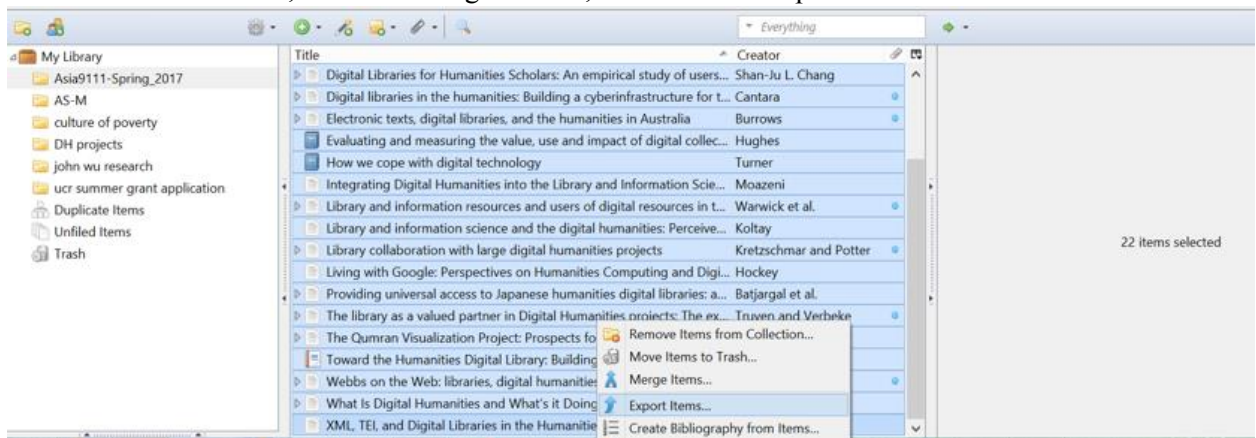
Everything

My Library
Asia9111-Spring_2017
AS-M
culture of poverty
DH projects
john wu research
ucr summer grant application
Duplicate Items
Unfiled Items
Trash

| Title | Creator |
|---|---|
| Digital Libraries for Humanities Scholars: An empirical study of users... | Shan-Ju L. Chang |
| Digital libraries in the humanities: Building a cyberinfrastructure for t... | Cantara |
| Electronic texts, digital libraries, and the humanities in Australia | Burrows |
| Evaluating and measuring the value, use and impact of digital collec... | Hughes |
| How we cope with digital technology | Turner |
| Integrating Digital Humanities into the Library and Information Scie... | Moazeni |
| Library and information resources and users of digital resources in t... | Warwick et al. |
| Library and information science and the digital humanities: Perceive... | Koltay |
| Library collaboration with large digital humanities projects | Kretzschmar and Potter |
| Living with Google: Perspectives on Humanities Computing and Digi... | Hockey |
| Providing universal access to Japanese humanities digital libraries: a... | Batjargal et al. |
| The library as a valued partner in Digital Humanities projects: The ex... | Truyen and Verbeke |
| The Qumran Visualization Project: Prospects fo | |
| Toward the Humanities Digital Library: Building | |
| Webbs on the Web: libraries, digital humanities | |
| What Is Digital Humanities and What's it Doing | |
| XML, TEI, and Digital Libraries in the Humanitie | |

Remove Items from Collection...
Move Items to Trash...
Merge Items...
Export Items...
Create Bibliography from Items...

22 items selected